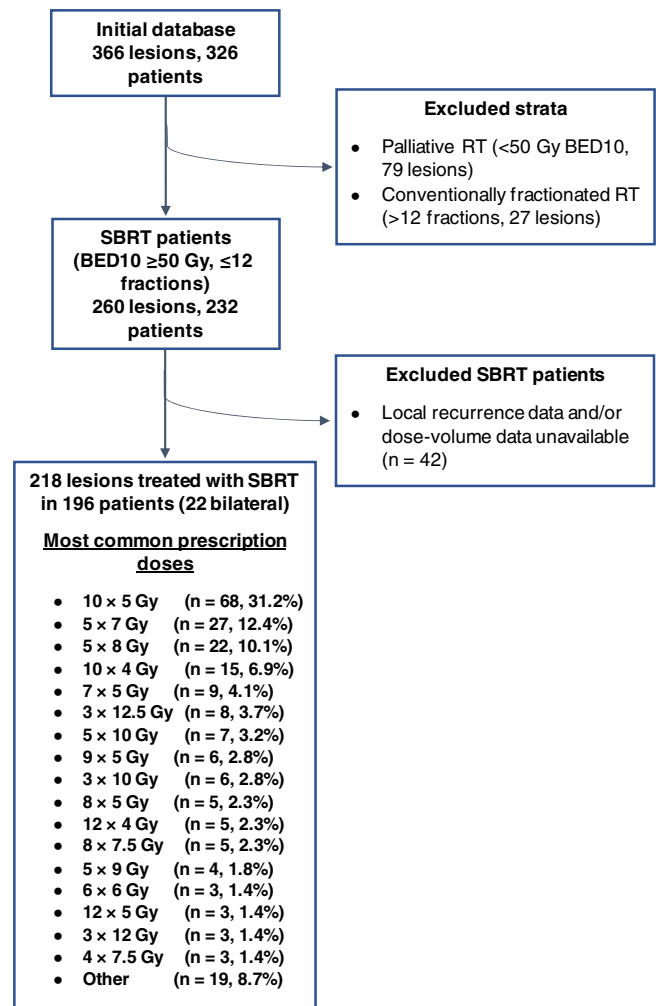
Initial database 366 lesions, 326 patients

Excluded strata

- Palliative RT (<50 Gy BED10, 79 lesions)
- Conventionally fractionated RT (>12 fractions, 27 lesions)

SBRT patients (BED10 ≥50 Gy, ≤12 fractions) 260 lesions, 232 patients

Excluded SBRT patients

- Local recurrence data and/or dose-volume data unavailable (n = 42)

218 lesions treated with SBRT in 196 patients (22 bilateral)

Most common prescription doses

- 10 × 5 Gy (n = 68, 31.2%)
- 5 × 7 Gy (n = 27, 12.4%)
- 5 × 8 Gy (n = 22, 10.1%)
- 10 × 4 Gy (n = 15, 6.9%)
- 7 × 5 Gy (n = 9, 4.1%)
- 3 × 12.5 Gy (n = 8, 3.7%)
- 5 × 10 Gy (n = 7, 3.2%)
- 9 × 5 Gy (n = 6, 2.8%)
- 3 × 10 Gy (n = 6, 2.8%)
- 8 × 5 Gy (n = 5, 2.3%)
- 12 × 4 Gy (n = 5, 2.3%)
- 8 × 7.5 Gy (n = 5, 2.3%)
- 5 × 9 Gy (n = 4, 1.8%)
- 6 × 6 Gy (n = 3, 1.4%)
- 12 × 5 Gy (n = 3, 1.4%)
- 3 × 12 Gy (n = 3, 1.4%)
- 4 × 7.5 Gy (n = 3, 1.4%)
- Other (n = 19, 8.7%)